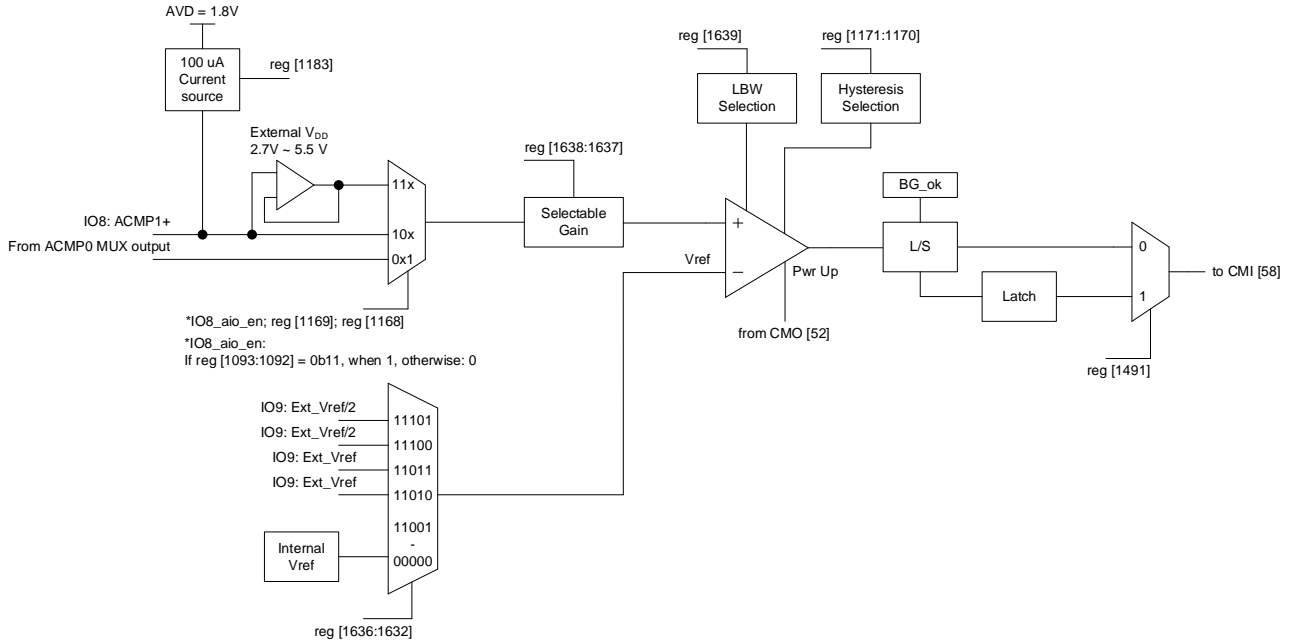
AVD = 1.8V

100 uA Current source

reg [1183]

External $V_{DD}$
2.7V ~ 5.5 V

11x

10x

0x1

IO8: ACMP1+

From ACMP0 MUX output

*IO8_aio_en; reg [1169]; reg [1168]

*IO8_aio_en:
If reg [1093:1092] = 0b11, when 1, otherwise: 0

reg [1638:1637]

Selectable Gain

reg [1639]

LBW Selection

reg [1171:1170]

Hysteresis Selection

+

–

Vref

Pwr Up

from CMO [52]

BG_ok

L/S

Latch

0

1

to CMI [58]

reg [1491]

IO9: Ext_Vref/2

IO9: Ext_Vref/2

IO9: Ext_Vref

IO9: Ext_Vref

11101

11100

11011

11010

11001
-
00000

Internal Vref

reg [1636:1632]